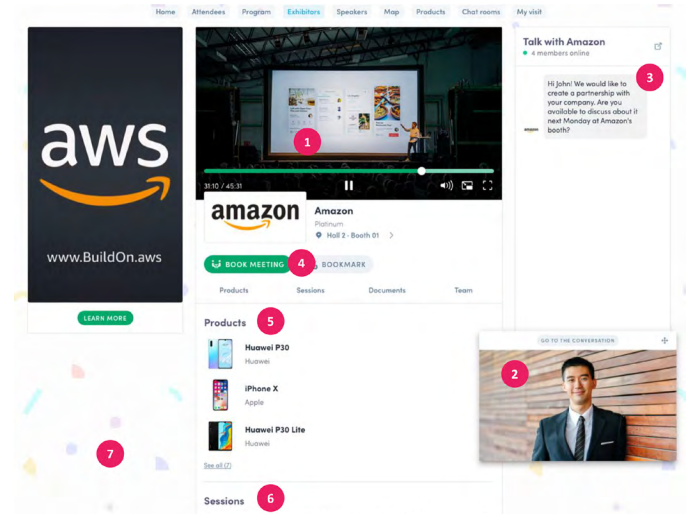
Home Attendees Program Exhibitors Speakers Map Products Chat rooms My visit

aws

www.BuildOn.aws

LEARN MORE

1

31:10 / 45:31

amazon

Amazon

Platinum

Hall 2 · Booth 01

BOOK MEETING 4 BOOKMARK

Products Sessions Documents Team

Products 5

Huawei P30
Huawei

iPhone X
Apple

Huawei P30 Lite
Huawei

See all (7)

Sessions 6

Talk with Amazon
4 members online

3

amazon

Hi John! We would like to create a partnership with your company. Are you available to discuss about it next Monday at Amazon's booth?

GO TO THE CONVERSATION

2

7